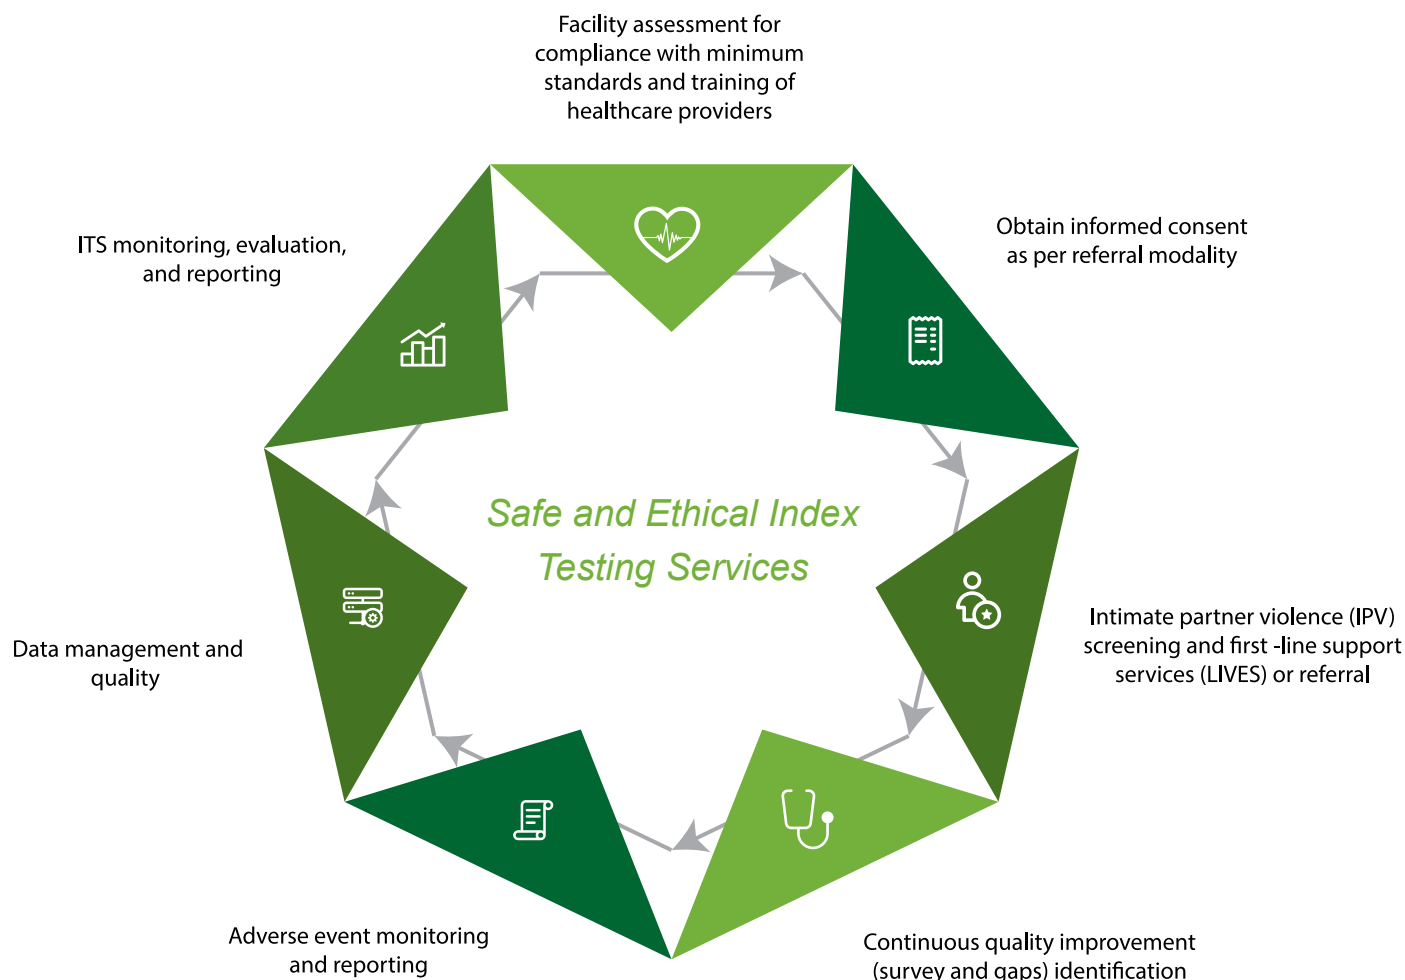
Facility assessment for compliance with minimum standards and training of healthcare providers

Obtain informed consent as per referral modality

Intimate partner violence (IPV) screening and first -line support services (LIVES) or referral

Continuous quality improvement (survey and gaps) identification

Adverse event monitoring and reporting

Data management and quality

ITS monitoring, evaluation, and reporting

Safe and Ethical Index Testing Services